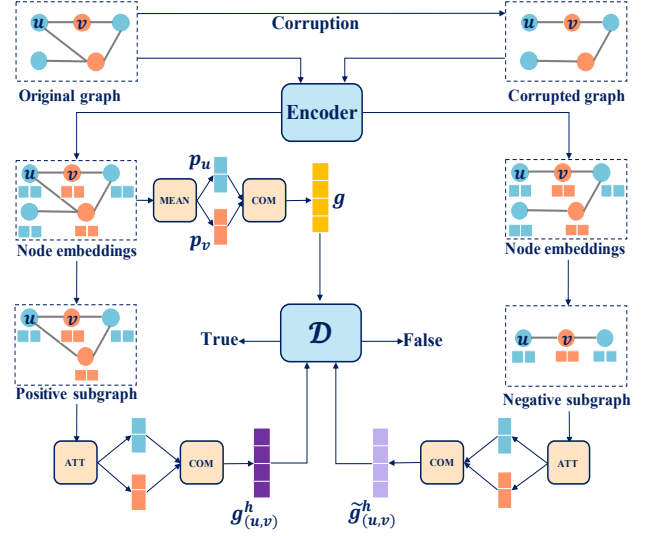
$u$ $v$

Corruption

$u$ $v$

Original graph

Encoder

Corrupted graph

$u$ $v$

MEAN

$p_u$

$p_v$

COM

$g$

$u$ $v$

Node embeddings

Node embeddings

$u$ $v$

True

$\mathcal{D}$

False

$u$ $v$

Positive subgraph

Negative subgraph

ATT

COM

$g^h_{(u,v)}$

$\tilde{g}^h_{(u,v)}$

COM

ATT